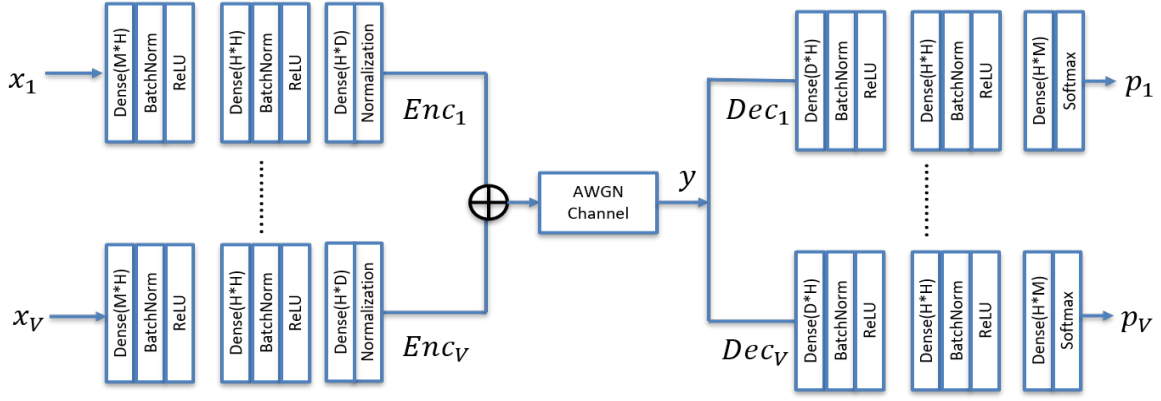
$x_1$

Dense(M*H)
BatchNorm
ReLU

Dense(H*H)
BatchNorm
ReLU

Dense(H*D)
Normalization

$Enc_1$

$x_V$

Dense(M*H)
BatchNorm
ReLU

Dense(H*H)
BatchNorm
ReLU

Dense(H*D)
Normalization

$Enc_V$

$\oplus$

AWGN Channel

$y$

$Dec_1$

Dense(D*H)
BatchNorm
ReLU

Dense(H*H)
BatchNorm
ReLU

Dense(H*M)
Softmax

$p_1$

$Dec_V$

Dense(D*H)
BatchNorm
ReLU

Dense(H*H)
BatchNorm
ReLU

Dense(H*M)
Softmax

$p_V$